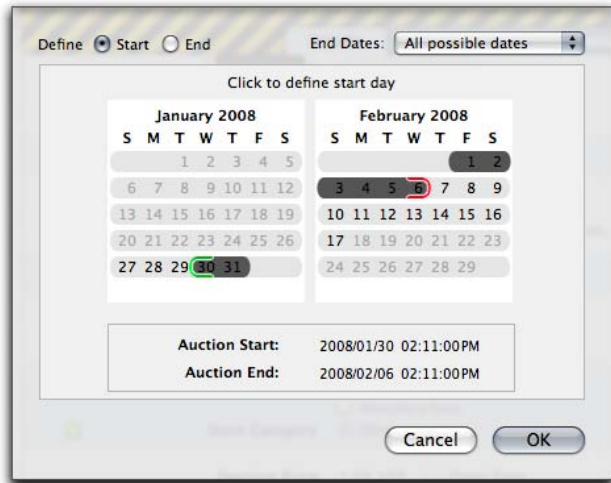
Define Start End

End Dates: All possible dates

Click to define start day

January 2008
| S | M | T | W | T | F | S |
|---|---|---|---|---|---|---|
| | | 1 | 2 | 3 | 4 | 5 |
| 6 | 7 | 8 | 9 | 10 | 11 | 12 |
| 13 | 14 | 15 | 16 | 17 | 18 | 19 |
| 20 | 21 | 22 | 23 | 24 | 25 | 26 |
| 27 | 28 | 29 | 30 | 31 | | |

February 2008
| S | M | T | W | T | F | S |
|---|---|---|---|---|---|---|
| | | | | | 1 | 2 |
| 3 | 4 | 5 | 6 | 7 | 8 | 9 |
| 10 | 11 | 12 | 13 | 14 | 15 | 16 |
| 17 | 18 | 19 | 20 | 21 | 22 | 23 |
| 24 | 25 | 26 | 27 | 28 | 29 | |

Auction Start: 2008/01/30 02:11:00PM
Auction End: 2008/02/06 02:11:00PM

Cancel OK